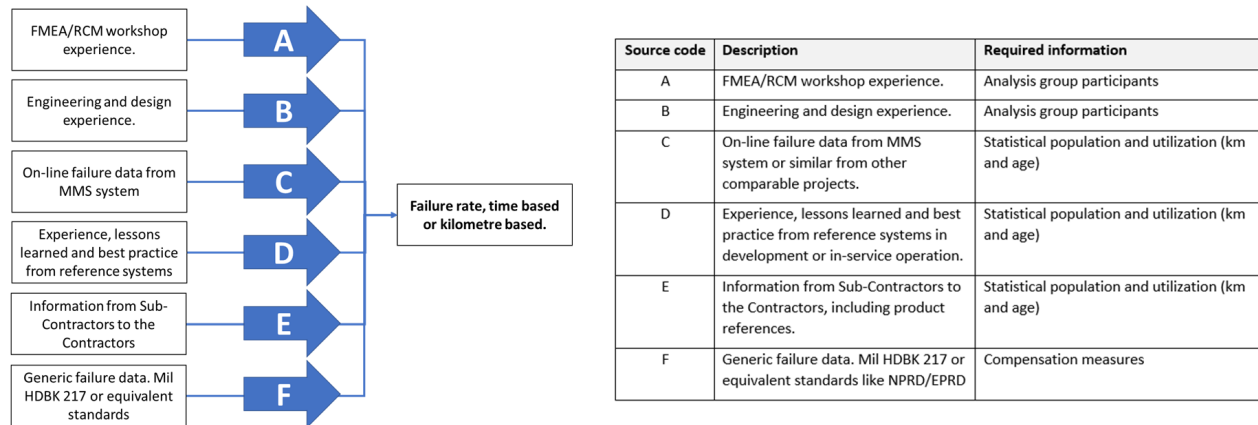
FMEA/RCM workshop experience.

A

Engineering and design experience.

B

On-line failure data from MMS system

C

Experience, lessons learned and best practice from reference systems

D

Information from Sub-Contractors to the Contractors

E

Generic failure data. Mil HDBK 217 or equivalent standards

F

Failure rate, time based or kilometre based.

| Source code | Description | Required information |
|---|---|---|
| A | FMEA/RCM workshop experience. | Analysis group participants |
| B | Engineering and design experience. | Analysis group participants |
| C | On-line failure data from MMS system or similar from other comparable projects. | Statistical population and utilization (km and age) |
| D | Experience, lessons learned and best practice from reference systems in development or in-service operation. | Statistical population and utilization (km and age) |
| E | Information from Sub-Contractors to the Contractors, including product references. | Statistical population and utilization (km and age) |
| F | Generic failure data. Mil HDBK 217 or equivalent standards like NPRD/EPRD | Compensation measures |